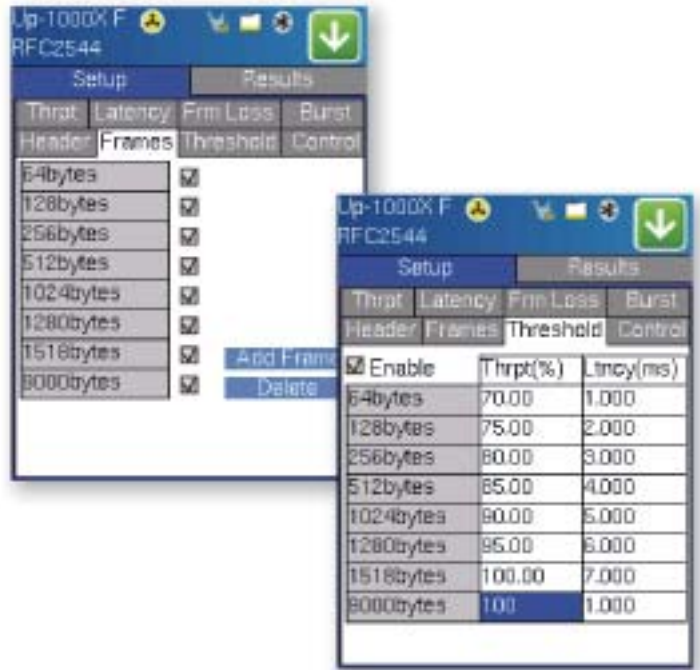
Up-1000X F
RFC2544

Setup | Results

Thrpt | Latency | Frm Loss | Burst
Header | Frames | Threshold | Control

64bytes ☑
128bytes ☑
256bytes ☑
512bytes ☑
1024bytes ☑
1280bytes ☑
1518bytes ☑
8080bytes ☑

Add Frame
Delete

Up-1000X F
RFC2544

Setup | Results

Thrpt | Latency | Frm Loss | Burst
Header | Frames | Threshold | Control

| ☑ Enable | Thrpt(%) | Ltncy(ms) |
|---|---|---|
| 64bytes | 70.00 | 1.000 |
| 128bytes | 75.00 | 2.000 |
| 256bytes | 80.00 | 3.000 |
| 512bytes | 85.00 | 4.000 |
| 1024bytes | 90.00 | 5.000 |
| 1280bytes | 95.00 | 6.000 |
| 1518bytes | 100.00 | 7.000 |
| 8080bytes | 100 | 1.000 |